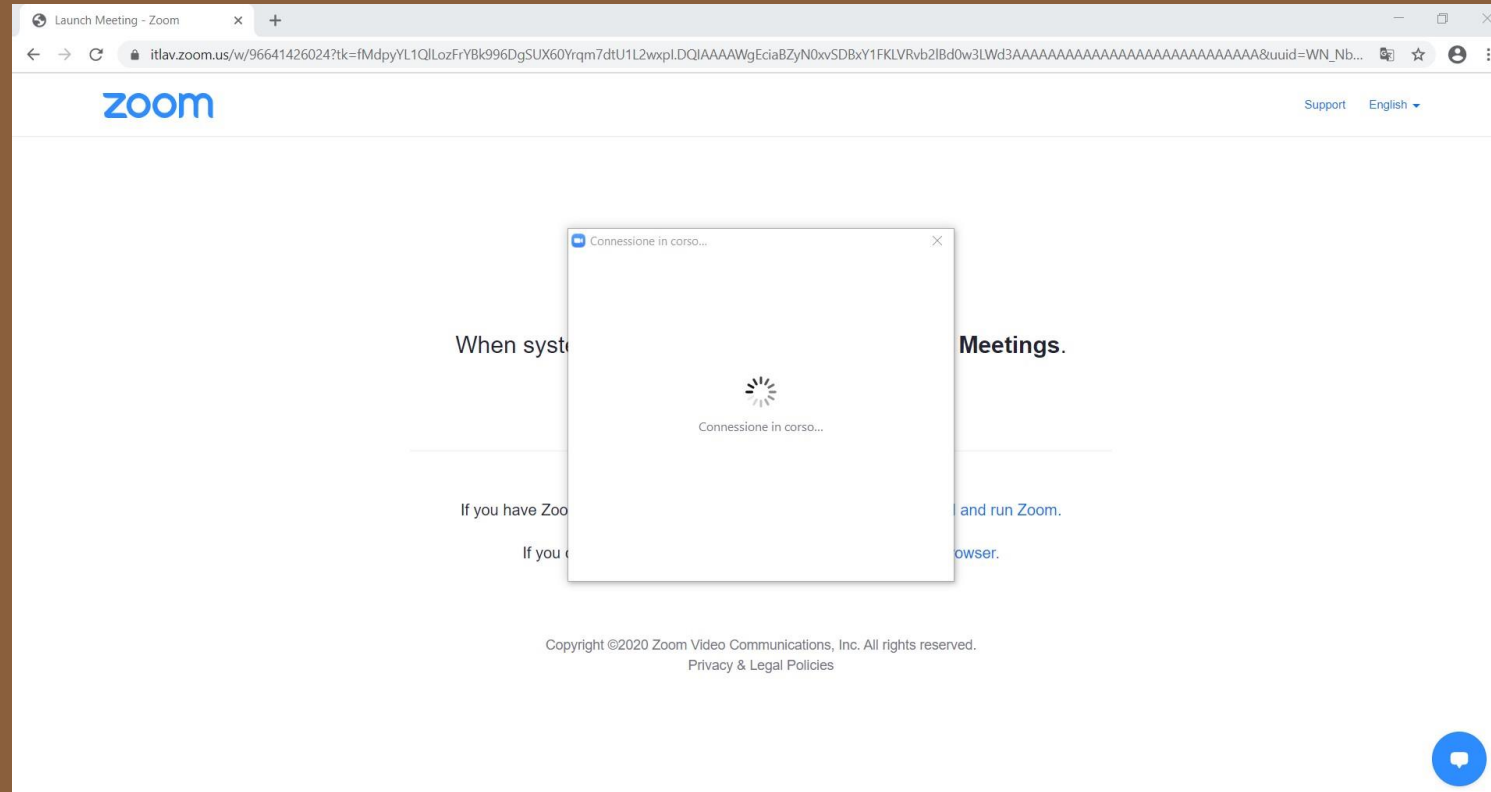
Launch Meeting - Zoom

itlav.zoom.us/w/96641426024?tk=fMdpyYL1QILozFrYBk996DgSUX60Yrqm7dtU1L2wxpl.DQIAAAAWgEciaBZyN0xvSDBxY1FKLVRvb2lBd0w3LWd3AAAAAAAAAAAAAAAAAAAAAAAAAAAA&uuid=WN_Nb...

zoom

Support English

Connessione in corso...

Connessione in corso...

When syst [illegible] Meetings.

If you have Zoo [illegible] and run Zoom.

If you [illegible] owser.

Copyright ©2020 Zoom Video Communications, Inc. All rights reserved.
Privacy & Legal Policies